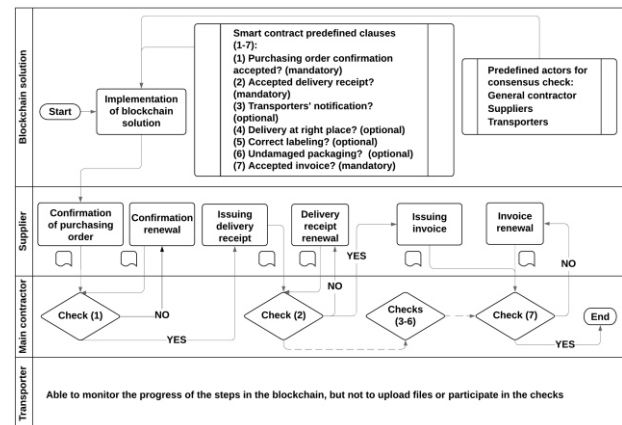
Blockchain solution

Start

Implementation of blockchain solution

Smart contract predefined clauses (1-7):
(1) Purchasing order confirmation accepted? (mandatory)
(2) Accepted delivery receipt? (mandatory)
(3) Transporters' notification? (optional)
(4) Delivery at right place? (optional)
(5) Correct labeling? (optional)
(6) Undamaged packaging? (optional)
(7) Accepted invoice? (mandatory)

Predefined actors for consensus check:
General contractor
Suppliers
Transporters

Supplier

Confirmation of purchasing order

Confirmation renewal

Issuing delivery receipt

Delivery receipt renewal

Issuing invoice

Invoice renewal

YES

NO

Main contractor

Check (1)

NO

YES

Check (2)

NO

Checks (3-6)

Check (7)

End

YES

Transporter

Able to monitor the progress of the steps in the blockchain, but not to upload files or participate in the checks